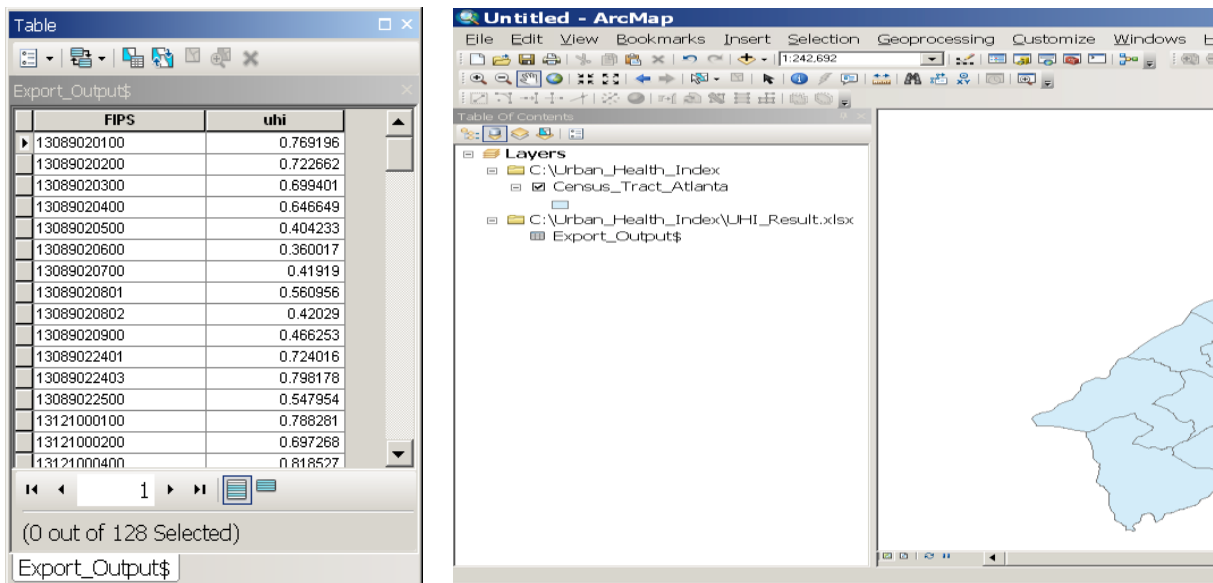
Table

Export_Output$

| FIPS | uhi |
|---|---|
| 13089020100 | 0.769196 |
| 13089020200 | 0.722662 |
| 13089020300 | 0.699401 |
| 13089020400 | 0.646649 |
| 13089020500 | 0.404233 |
| 13089020600 | 0.360017 |
| 13089020700 | 0.41919 |
| 13089020801 | 0.560956 |
| 13089020802 | 0.42029 |
| 13089020900 | 0.466253 |
| 13089022401 | 0.724016 |
| 13089022403 | 0.798178 |
| 13089022500 | 0.547954 |
| 13121000100 | 0.788281 |
| 13121000200 | 0.697268 |
| 13121000400 | 0.818527 |

1

(0 out of 128 Selected)

Export_Output$

Untitled - ArcMap

File Edit View Bookmarks Insert Selection Geoprocessing Customize Windows

1:242,692

Table Of Contents

Layers
C:\Urban_Health_Index
Census_Tract_Atlanta
C:\Urban_Health_Index\UHI_Result.xlsx
Export_Output$